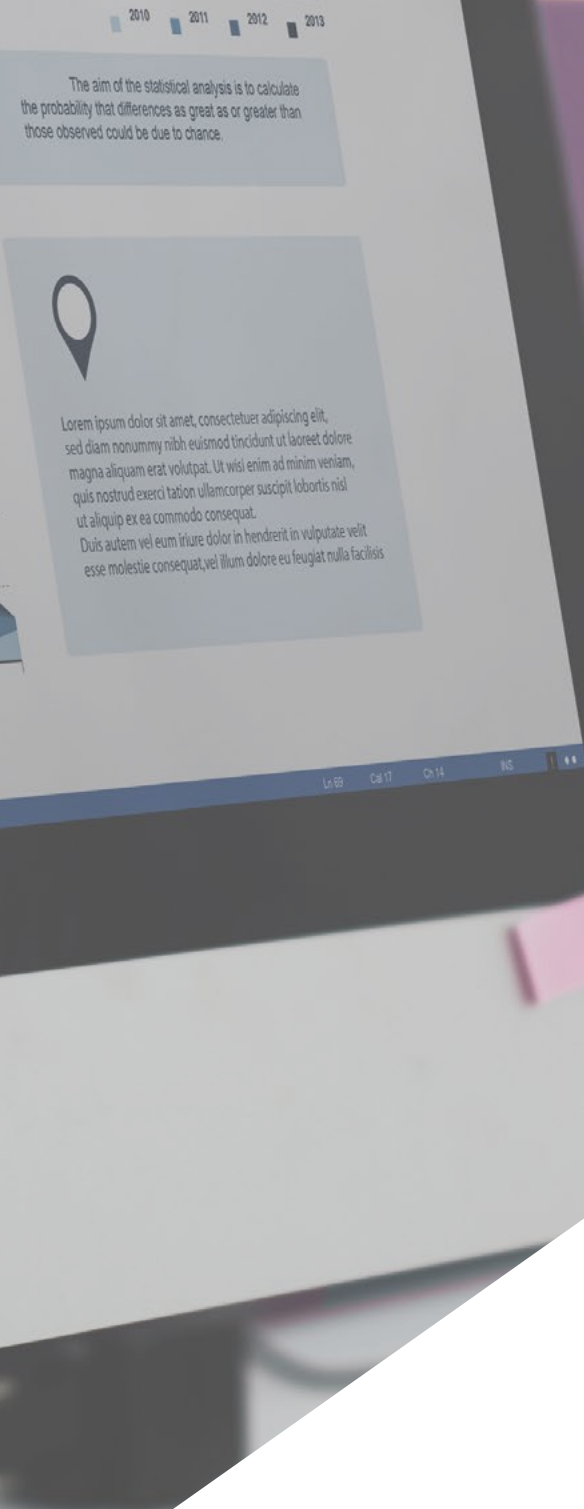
2010 2011 2012 2013

The aim of the statistical analysis is to calculate the probability that differences as great as or greater than those observed could be due to chance.

Lorem ipsum dolor sit amet, consectetuer adipiscing elit, sed diam nonummy nibh euismod tincidunt ut laoreet dolore magna aliquam erat volutpat. Ut wisi enim ad minim veniam, quis nostrud exerci tation ullamcorper suscipit lobortis nisl ut aliquip ex ea commodo consequat.
Duis autem vel eum iriure dolor in hendrerit in vulputate velit esse molestie consequat,vel illum dolore eu feugiat nulla facilisis

Ln 69 Col 17 Ch 14 INS